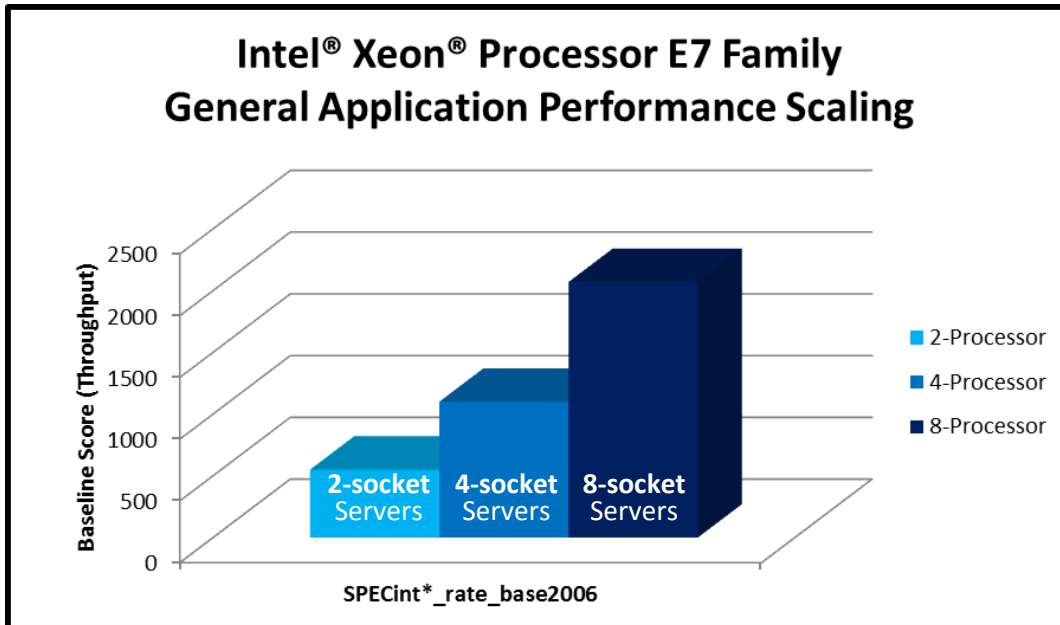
Intel® Xeon® Processor E7 Family
General Application Performance Scaling

Baseline Score (Throughput)

2500
2000
1500
1000
500
0

2-socket Servers
4-socket Servers
8-socket Servers

SPECint*_rate_base2006

2-Processor
4-Processor
8-Processor